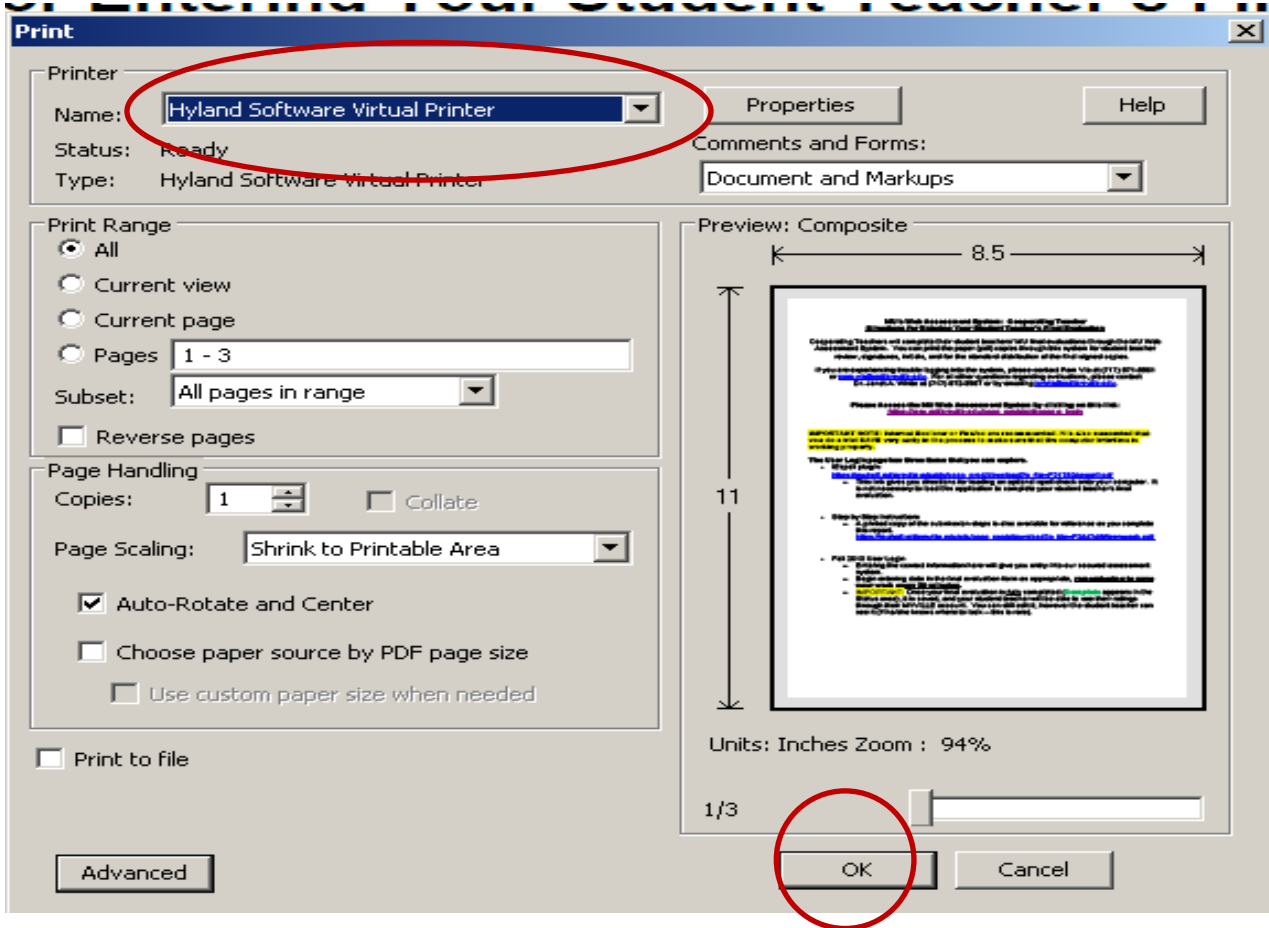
Print

Printer

Name: Hyland Software Virtual Printer

Status: Ready

Type: Hyland Software Virtual Printer

Properties

Help

Comments and Forms:

Document and Markups

Print Range

All

Current view

Current page

Pages 1 - 3

Subset: All pages in range

Reverse pages

Page Handling

Copies: 1

Collate

Page Scaling: Shrink to Printable Area

Auto-Rotate and Center

Choose paper source by PDF page size

Use custom paper size when needed

Print to file

Preview: Composite

8.5

11

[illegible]

Units: Inches Zoom : 94%

1/3

Advanced

OK

Cancel